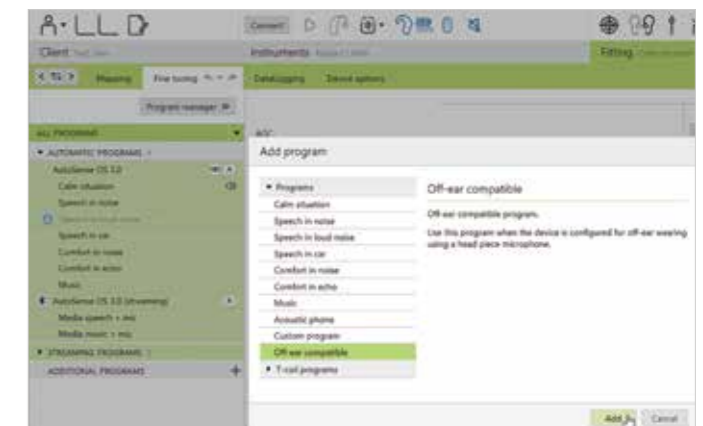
Connect

Client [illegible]

Instruments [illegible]

Fitting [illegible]

Mapping

Fine tuning

Datalogging

Device options

Program manager

ALL PROGRAMS

AUTOMATIC PROGRAMS

AutoSense OS 3.0

Calm situation

Speech in noise

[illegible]

Speech in car

Comfort in noise

Comfort in echo

Music

AutoSense OS 3.0 (streaming)

Media speech + mic

Media music + mic

STREAMING PROGRAMS

ADDITIONAL PROGRAMS

Add program

Programs

Calm situation

Speech in noise

Speech in loud noise

Speech in car

Comfort in noise

Comfort in echo

Music

Acoustic phone

Custom program

Off-ear compatible

T-coil programs

Off-ear compatible

Off-ear compatible program.

Use this program when the device is configured for off-ear wearing using a head piece microphone.

Add

Cancel